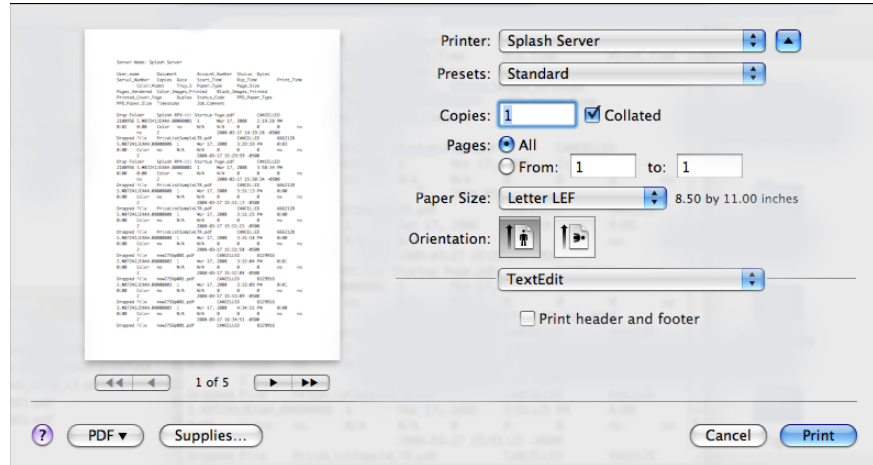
Server Name: Splash Server

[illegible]

Printer: Splash Server

Presets: Standard

Copies: 1 Collated

Pages: All

From: 1 to: 1

Paper Size: Letter LEF 8.50 by 11.00 inches

Orientation:

TextEdit

Print header and footer

1 of 5

? PDF ▾ Supplies...

Cancel Print